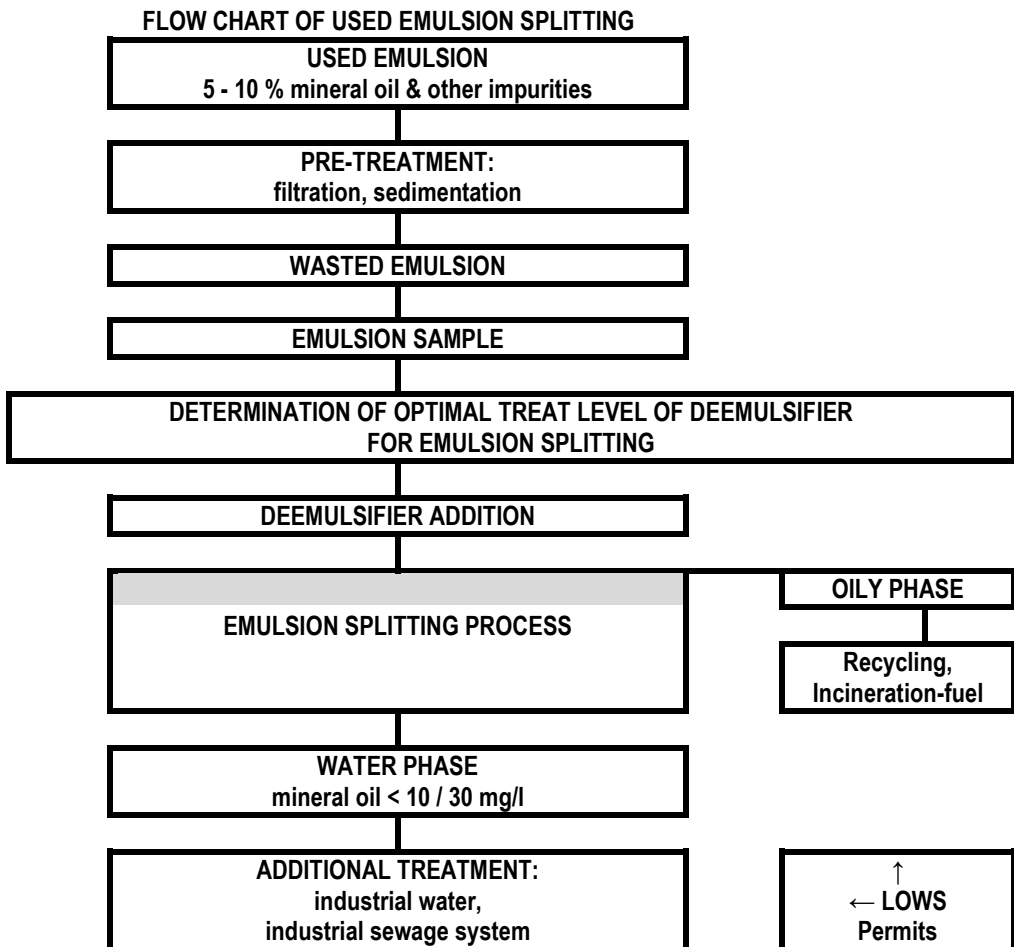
FLOW CHART OF USED EMULSION SPLITTING

USED EMULSION
5 - 10 % mineral oil & other impurities

PRE-TREATMENT:
filtration, sedimentation

WASTED EMULSION

EMULSION SAMPLE

DETERMINATION OF OPTIMAL TREAT LEVEL OF DEEMULSIFIER FOR EMULSION SPLITTING

DEEMULSIFIER ADDITION

EMULSION SPLITTING PROCESS

OILY PHASE

Recycling, Incineration-fuel

WATER PHASE
mineral oil < 10 / 30 mg/l

ADDITIONAL TREATMENT:
industrial water,
industrial sewage system

↑
← LOWS
Permits